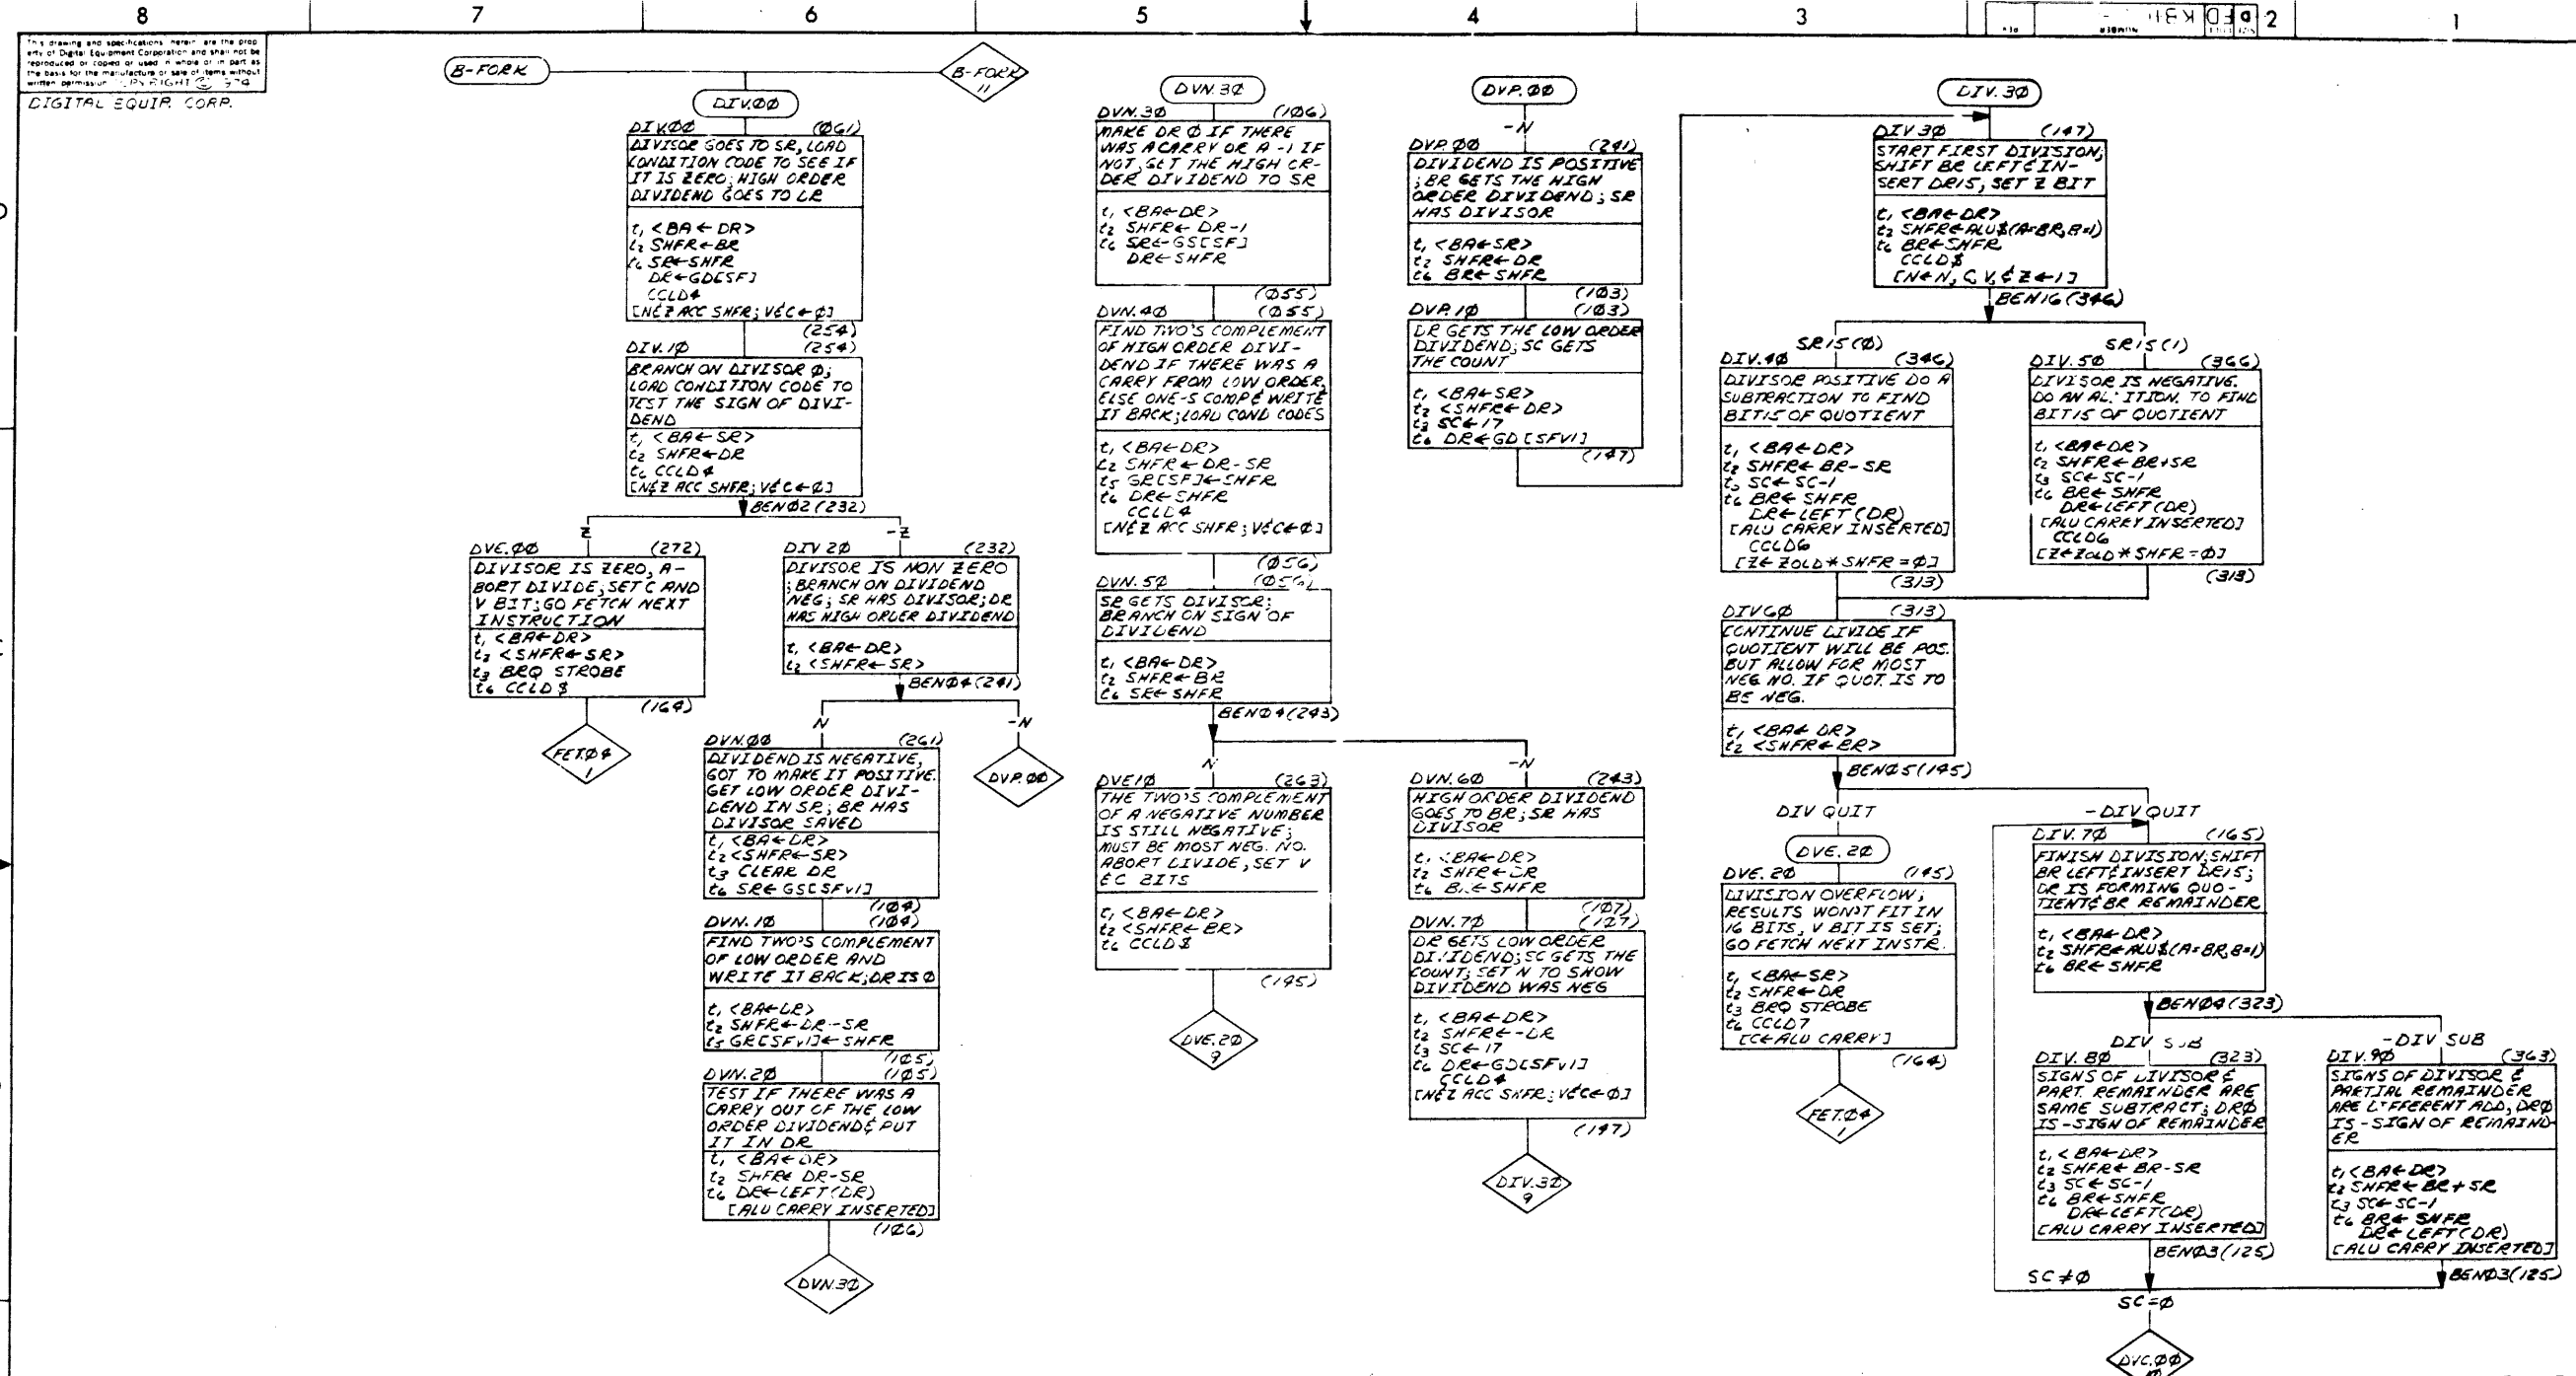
8 7 6 5 4 3 2 1

This drawing and specifications herein are the property of Digital Equipment Corporation and shall not be reproduced or copied or used in whole or in part as the basis for the manufacture or sale of items without written permission. COPYRIGHT © 1974

DIGITAL EQUIP. CORP.

B-FORK

B-FORK 11

DIV.ØØ

DIV.ØØ (Ø61)
DIVISOR GOES TO SR, LOAD CONDITION CODE TO SEE IF IT IS ZERO; HIGH ORDER DIVIDEND GOES TO DR
$t_1$ <BA← DR>
$t_2$ SHFR←BR
$t_6$ SR←SHFR
DR←GD[SF]
CCLD4
[N¢Z ACC SHFR; V¢C←Ø]
(254)

DIV.1Ø (254)
BRANCH ON DIVISOR Ø; LOAD CONDITION CODE TO TEST THE SIGN OF DIVIDEND
$t_1$ <BA←SR>
$t_2$ SHFR←DR
$t_6$ CCLD4
[N¢Z ACC SHFR; V¢C←Ø]
BENØ2 (232)

Z
DVE.ØØ (272)
DIVISOR IS ZERO, ABORT DIVIDE, SET C AND V BIT; GO FETCH NEXT INSTRUCTION
$t_1$ <BA←DR>
$t_2$ <SHFR←SR>
$t_3$ BRQ STROBE
$t_6$ CCLD 8
(164)
FETØ4 1

-Z
DIV 2Ø (232)
DIVISOR IS NON ZERO; BRANCH ON DIVIDEND NEG; SR HAS DIVISOR; DR HAS HIGH ORDER DIVIDEND
$t_1$ <BA←DR>
$t_2$ <SHFR←SR>
BENØ4 (241)

N
DVN.ØØ (261)
DIVIDEND IS NEGATIVE, GOT TO MAKE IT POSITIVE. GET LOW ORDER DIVIDEND IN SR; BR HAS DIVISOR SAVED
$t_1$ <BA←DR>
$t_2$ <SHFR←SR>
$t_3$ CLEAR DR
$t_6$ SR←GS[SFV1]
(1Ø4)

-N
DVP.ØØ

DVN.1Ø (1Ø4)
FIND TWO'S COMPLEMENT OF LOW ORDER AND WRITE IT BACK; DR IS Ø
$t_1$ <BA←DR>
$t_2$ SHFR←DR-SR
$t_5$ GR[SFV1]←SHFR
(1Ø5)

DVN.2Ø (1Ø5)
TEST IF THERE WAS A CARRY OUT OF THE LOW ORDER DIVIDEND¢ PUT IT IN DR
$t_1$ <BA←DR>
$t_2$ SHFR← DR-SR
$t_6$ DR←LEFT(DR)
[ALU CARRY INSERTED]
(1Ø6)
DVN.3Ø

DVN.3Ø

DVN.3Ø (1Ø6)
MAKE DR Ø IF THERE WAS A CARRY OR A -1 IF NOT, GET THE HIGH ORDER DIVIDEND TO SR
$t_1$ <BA←DR>
$t_2$ SHFR← DR-1
$t_6$ SR←GS[SF]
DR←SHFR
(Ø55)

DVN.4Ø (Ø55)
FIND TWO'S COMPLEMENT OF HIGH ORDER DIVIDEND IF THERE WAS A CARRY FROM LOW ORDER, ELSE ONE-S COMP¢ WRITE IT BACK; LOAD COND CODES
$t_1$ <BA←DR>
$t_2$ SHFR← DR-SR
$t_5$ GR[SF]←SHFR
$t_6$ DR←SHFR
CCLD4
[N¢Z ACC SHFR; V¢C←Ø]
(Ø56)

DVN.5Ø (Ø56)
SR GETS DIVISOR: BRANCH ON SIGN OF DIVIDEND
$t_1$ <BA←DR>
$t_2$ SHFR←BR
$t_6$ SR←SHFR
BENØ4 (243)

N
DVE1Ø (263)
THE TWO'S COMPLEMENT OF A NEGATIVE NUMBER IS STILL NEGATIVE; MUST BE MOST NEG. NO. ABORT DIVIDE, SET V ¢C BITS
$t_1$ <BA←DR>
$t_2$ <SHFR←BR>
$t_6$ CCLD 8
(195)
DVE.2Ø 9

-N
DVN.6Ø (243)
HIGH ORDER DIVIDEND GOES TO BR; SR HAS DIVISOR
$t_1$ <BA←DR>
$t_2$ SHFR←DR
$t_6$ BR←SHFR
(1Ø7)

DVN.7Ø (127)
DR GETS LOW ORDER DIVIDEND; SC GETS THE COUNT; SET N TO SHOW DIVIDEND WAS NEG
$t_1$ <BA←DR>
$t_2$ SHFR← -DR
$t_3$ SC←17
$t_6$ DR←GD[SFV1]
CCLD4
[N¢Z ACC SHFR; V¢C←Ø]
(147)
DIV.3Ø 9

DVP.ØØ
-N
DVP.ØØ (241)
DIVIDEND IS POSITIVE; BR GETS THE HIGH ORDER DIVIDEND; SR HAS DIVISOR
$t_1$ <BA←SR>
$t_2$ SHFR←DR
$t_6$ BR←SHFR
(1Ø3)

DVP.1Ø (1Ø3)
DR GETS THE LOW ORDER DIVIDEND; SC GETS THE COUNT
$t_1$ <BA←SR>
$t_2$ <SHFR←DR>
$t_3$ SC←17
$t_6$ DR←GD[SFV1]
(147)

DIV.3Ø

DIV.3Ø (147)
START FIRST DIVISION; SHIFT BR LEFT¢ INSERT DR15, SET Z BIT
$t_1$ <BA←DR>
$t_2$ SHFR←ALU$(A+BR,B=1)
$t_6$ BR←SHFR
CCLD$
[N←N, C,V,¢Z←1]
BEN16 (346)

SR15(Ø)
DIV.4Ø (346)
DIVISOR POSITIVE DO A SUBTRACTION TO FIND BIT15 OF QUOTIENT
$t_1$ <BA←DR>
$t_2$ SHFR← BR-SR
$t_3$ SC←SC-1
$t_6$ BR←SHFR
DR←LEFT(DR)
[ALU CARRY INSERTED]
CCLD6
[Z←ZOLD * SHFR=Ø]
(313)

SR15(1)
DIV.5Ø (366)
DIVISOR IS NEGATIVE. DO AN ADDITION TO FIND BIT15 OF QUOTIENT
$t_1$ <BA←DR>
$t_2$ SHFR←BR+SR
$t_3$ SC←SC-1
$t_6$ BR←SHFR
DR←LEFT(DR)
[ALU CARRY INSERTED]
CCLD6
[Z←ZOLD * SHFR=Ø]
(313)

DIV6Ø (313)
CONTINUE DIVIDE IF QUOTIENT WILL BE POS. BUT ALLOW FOR MOST NEG NO. IF QUOT. IS TO BE NEG.
$t_1$ <BA← DR>
$t_2$ <SHFR←BR>
BENØ5 (145)

DIV QUIT
DVE.2Ø
DVE.2Ø (145)
DIVISION OVERFLOW; RESULTS WON'T FIT IN 16 BITS, V BIT IS SET; GO FETCH NEXT INSTR.
$t_1$ <BA←SR>
$t_2$ SHFR←DR
$t_3$ BRQ STROBE
$t_6$ CCLD7
[C←ALU CARRY]
(164)
FETØ4 1

-DIV QUIT
DIV.7Ø (165)
FINISH DIVISION; SHIFT BR LEFT¢ INSERT DR15; DR IS FORMING QUOTIENT¢ BR REMAINDER
$t_1$ <BA←DR>
$t_2$ SHFR←ALU$(A+BR,B=1)
$t_6$ BR←SHFR
BENØ4 (323)

DIV SUB
DIV.8Ø (323)
SIGNS OF DIVISOR ¢ PART. REMAINDER ARE SAME SUBTRACT; DRØ IS -SIGN OF REMAINDER
$t_1$ <BA←DR>
$t_2$ SHFR← BR-SR
$t_3$ SC←SC-1
$t_6$ BR←SHFR
DR←LEFT(DR)
[ALU CARRY INSERTED]
BENØ3 (125)

-DIV SUB
DIV.9Ø (363)
SIGNS OF DIVISOR ¢ PARTIAL REMAINDER ARE DIFFERENT ADD, DRØ IS -SIGN OF REMAINDER
$t_1$ <BA←DR>
$t_2$ SHFR← BR+SR
$t_3$ SC←SC-1
$t_6$ BR←SHFR
DR←LEFT(DR)
[ALU CARRY INSERTED]
BENØ3 (125)

SC≠Ø
SC=Ø
DVC.ØØ 1Ø